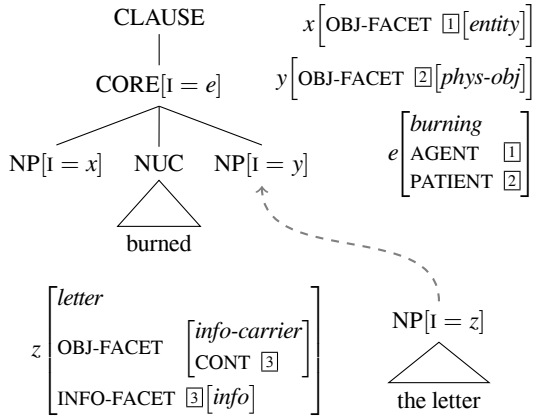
CLAUSE

CORE[I = $e$]

NP[I = $x$]   NUC   NP[I = $y$]

burned

$x\left[\text{OBJ-FACET } \boxed{1}\left[\textit{entity}\right]\right]$

$y\left[\text{OBJ-FACET } \boxed{2}\left[\textit{phys-obj}\right]\right]$

$e\begin{bmatrix}\textit{burning} \\ \text{AGENT } \boxed{1} \\ \text{PATIENT } \boxed{2}\end{bmatrix}$

$z\begin{bmatrix}\textit{letter} & \\ \text{OBJ-FACET} & \begin{bmatrix}\textit{info-carrier} \\ \text{CONT } \boxed{3}\end{bmatrix} \\ \text{INFO-FACET } \boxed{3}\left[\textit{info}\right] & \end{bmatrix}$

NP[I = $z$]

the letter